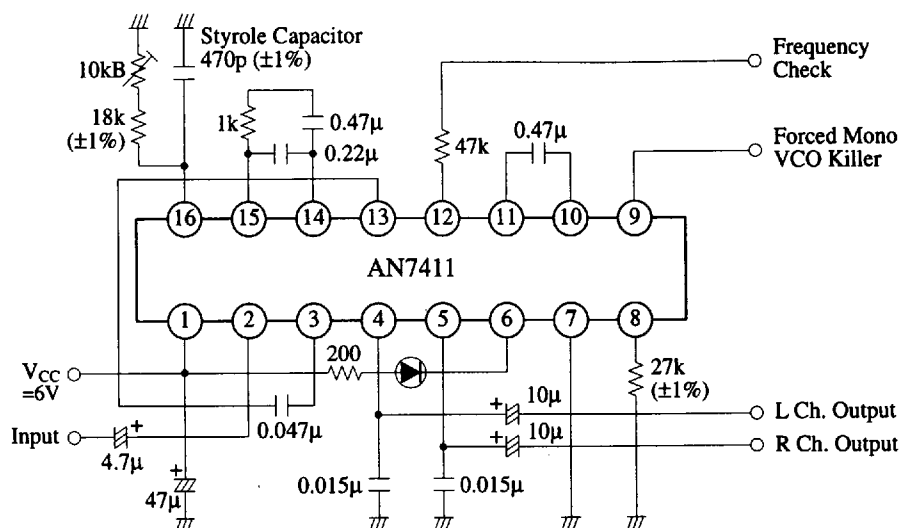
Styrole Capacitor
470p (±1%)

10kB

18k
(±1%)

1k

0.47μ

0.22μ

47k

0.47μ

Frequency
Check

Forced Mono
VCO Killer

16 15 14 13 12 11 10 9

AN7411

1 2 3 4 5 6 7 8

$V_{CC}$
=6V

200

27k
(±1%)

10μ

L Ch. Output

10μ

R Ch. Output

Input

4.7μ

0.047μ

47μ

0.015μ

0.015μ